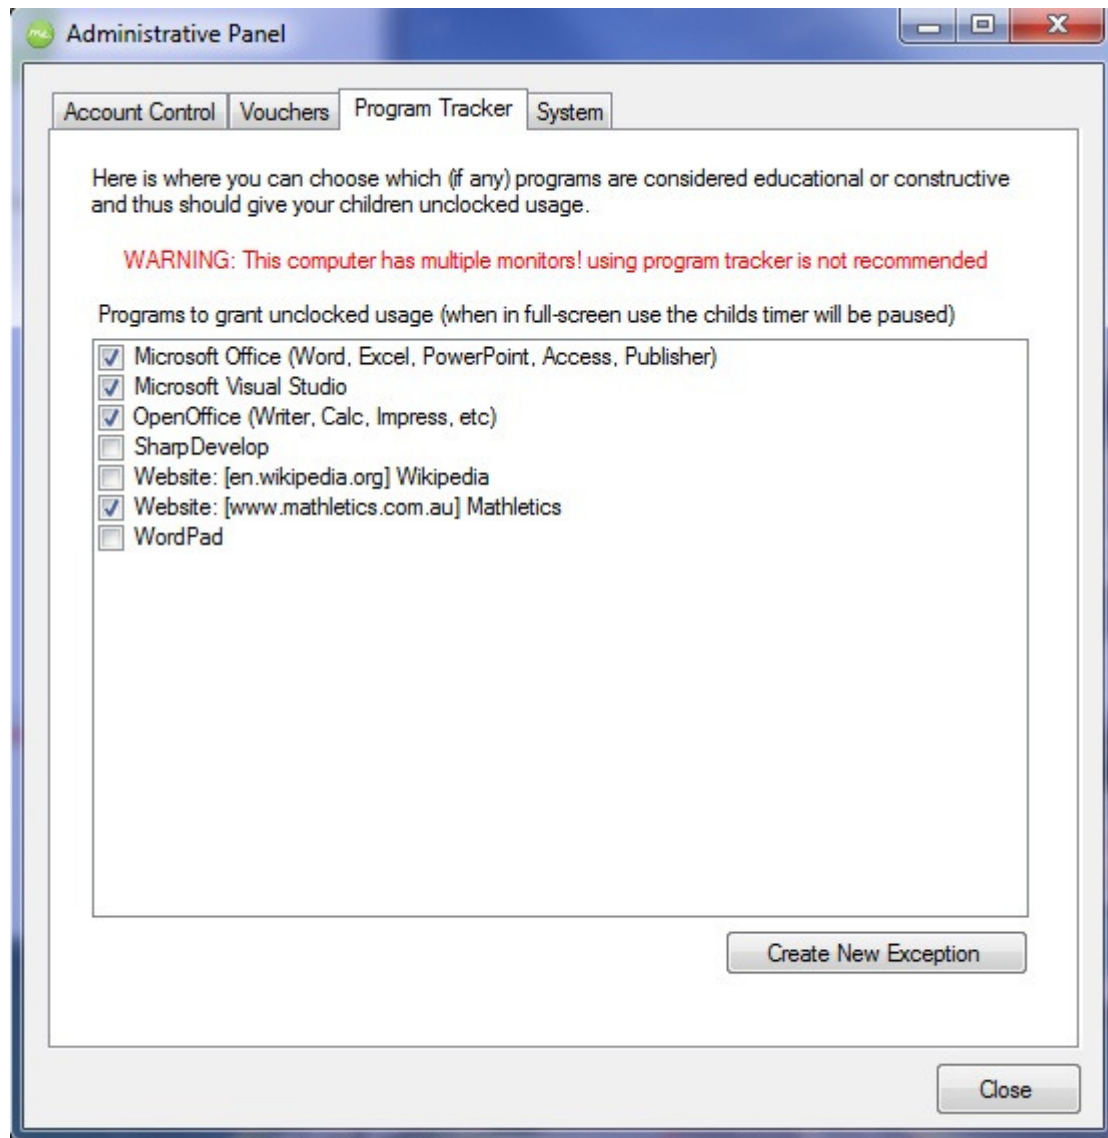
Administrative Panel

Account Control | Vouchers | Program Tracker | System

Here is where you can choose which (if any) programs are considered educational or constructive and thus should give your children unclocked usage.

WARNING: This computer has multiple monitors! using program tracker is not recommended

Programs to grant unclocked usage (when in full-screen use the childs timer will be paused)

☑ Microsoft Office (Word, Excel, PowerPoint, Access, Publisher)
☑ Microsoft Visual Studio
☑ OpenOffice (Writer, Calc, Impress, etc)
☐ SharpDevelop
☐ Website: [en.wikipedia.org] Wikipedia
☑ Website: [www.mathletics.com.au] Mathletics
☐ WordPad

Create New Exception

Close